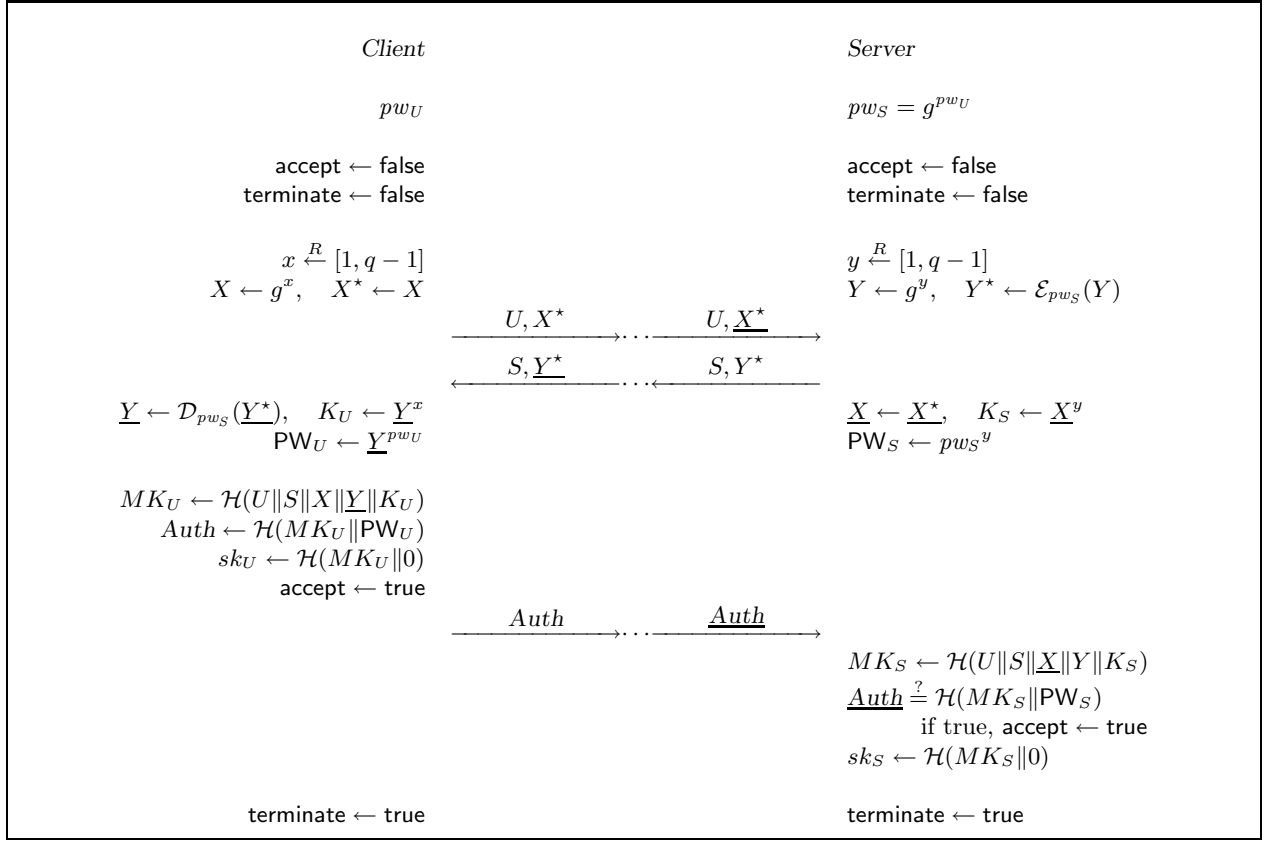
*Client* | *Server*

$pw_U$

$pw_S = g^{pw_U}$

accept ← false
terminate ← false

accept ← false
terminate ← false

$x \xleftarrow{R} [1, q-1]$
$X \leftarrow g^x, \quad X^\star \leftarrow X$

$y \xleftarrow{R} [1, q-1]$
$Y \leftarrow g^y, \quad Y^\star \leftarrow \mathcal{E}_{pw_S}(Y)$

$\xrightarrow{U, X^\star} \cdots \xrightarrow{U, \underline{X^\star}}$

$\xleftarrow{S, \underline{Y^\star}} \cdots \xleftarrow{S, Y^\star}$

$\underline{Y} \leftarrow \mathcal{D}_{pw_S}(\underline{Y^\star}), \quad K_U \leftarrow \underline{Y}^x$
$\mathsf{PW}_U \leftarrow \underline{Y}^{pw_U}$

$\underline{X} \leftarrow \underline{X^\star}, \quad K_S \leftarrow \underline{X}^y$
$\mathsf{PW}_S \leftarrow {pw_S}^y$

$MK_U \leftarrow \mathcal{H}(U \| S \| X \| \underline{Y} \| K_U)$
$Auth \leftarrow \mathcal{H}(MK_U \| \mathsf{PW}_U)$
$sk_U \leftarrow \mathcal{H}(MK_U \| 0)$
accept ← true

$\xrightarrow{Auth} \cdots \xrightarrow{\underline{Auth}}$

$MK_S \leftarrow \mathcal{H}(U \| S \| \underline{X} \| Y \| K_S)$
$\underline{Auth} \stackrel{?}{=} \mathcal{H}(MK_S \| \mathsf{PW}_S)$
if true, accept ← true
$sk_S \leftarrow \mathcal{H}(MK_S \| 0)$

terminate ← true

terminate ← true